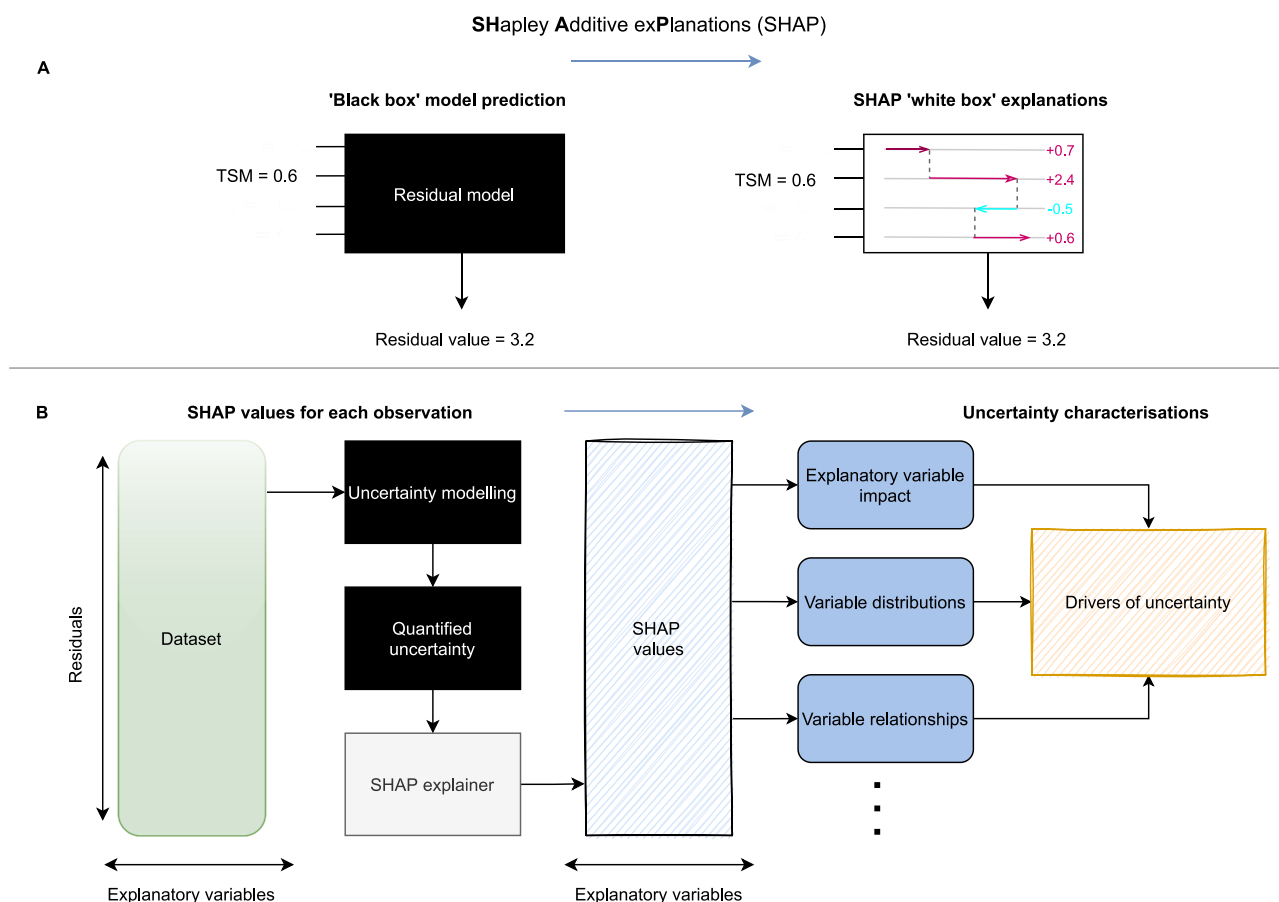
SHapley Additive exPlanations (SHAP)

A

'Black box' model prediction

TSM = 0.6

Residual model

Residual value = 3.2

SHAP 'white box' explanations

TSM = 0.6

+0.7

+2.4

-0.5

+0.6

Residual value = 3.2

B

SHAP values for each observation

Uncertainty characterisations

Residuals

Dataset

Uncertainty modelling

Quantified uncertainty

SHAP explainer

SHAP values

Explanatory variable impact

Variable distributions

Variable relationships

Drivers of uncertainty

Explanatory variables

Explanatory variables